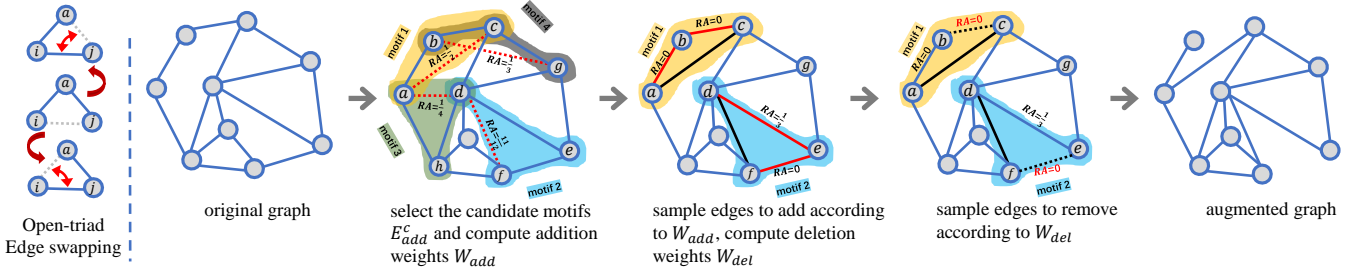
a
i
j
a
i
j
a
i
j
Open-triad Edge swapping

original graph

motif 1
motif 4
motif 3
motif 2
b
c
a
d
g
h
f
e
$RA=\frac{1}{3}$
$RA=\frac{1}{3}$
$RA=\frac{1}{4}$
$RA=\frac{11}{12}$
select the candidate motifs $E_{add}^{c}$ and compute addition weights $W_{add}$

motif 1
motif 2
$RA=0$
$RA=0$
$RA=\frac{1}{3}$
$RA=0$
b
c
a
d
g
f
e
sample edges to add according to $W_{add}$, compute deletion weights $W_{del}$

motif 1
motif 2
$RA=0$
$RA=0$
$RA=\frac{1}{3}$
$RA=0$
b
c
a
d
g
f
e
sample edges to remove according to $W_{del}$

augmented graph